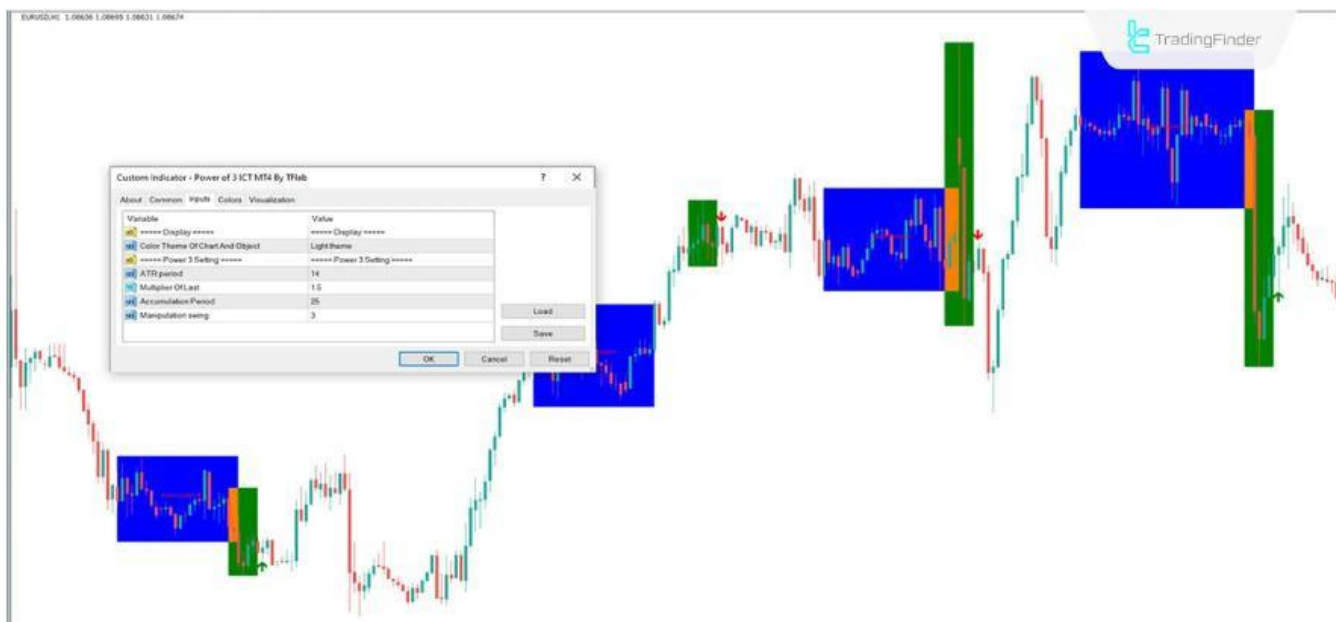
EURUSD,H1 1.08636 1.08695 1.08631 1.08674

TradingFinder

Custom Indicator - Power of 3 ICT MT4 By TFlab

?

About Common Inputs Colors Visualization

| Variable | Value |
|---|---|
| ====== Display ====== | ====== Display ====== |
| Color Theme Of Chart And Object | Light theme |
| ====== Power 3 Setting ====== | ====== Power 3 Setting ====== |
| ATR period | 14 |
| Multiplier Of Last | 1.5 |
| Accumulation Period | 25 |
| Manipulation swing | 3 |

Load

Save

OK Cancel Reset